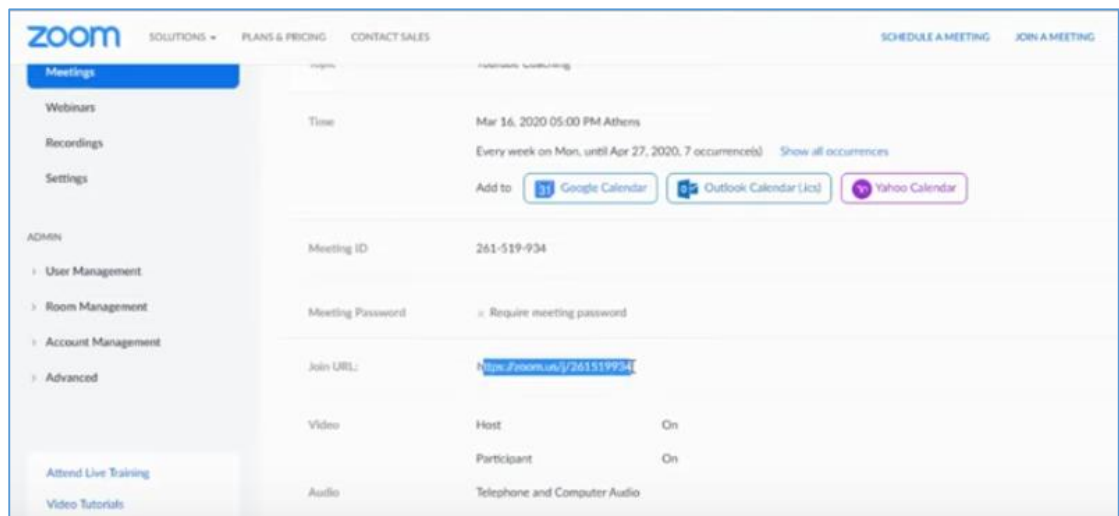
zoom SOLUTIONS ▾ PLANS & PRICING CONTACT SALES SCHEDULE A MEETING JOIN A MEETING

Meetings
Webinars
Recordings
Settings

ADMIN
› User Management
› Room Management
› Account Management
› Advanced

Attend Live Training
Video Tutorials

Topic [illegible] Coaching

Time Mar 16, 2020 05:00 PM Athens
Every week on Mon, until Apr 27, 2020, 7 occurrence(s) Show all occurrences
Add to Google Calendar Outlook Calendar (.ics) Yahoo Calendar

Meeting ID 261-519-934

Meeting Password × Require meeting password

Join URL: https://zoom.us/j/261519934

Video Host On
Participant On

Audio Telephone and Computer Audio